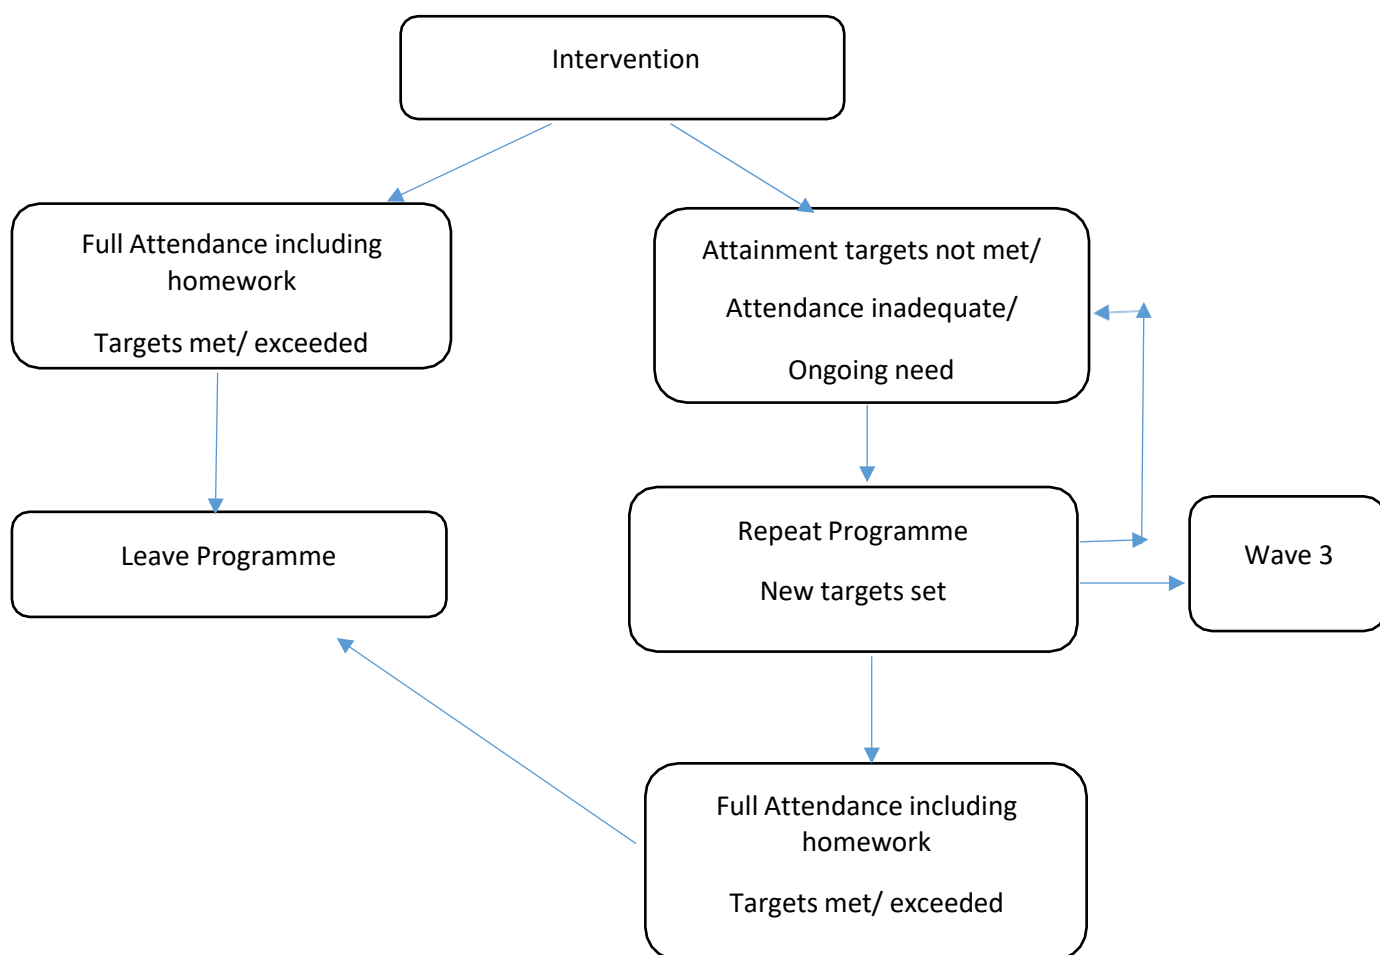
Intervention

Full Attendance including homework

Targets met/ exceeded

Attainment targets not met/

Attendance inadequate/

Ongoing need

Leave Programme

Repeat Programme

New targets set

Wave 3

Full Attendance including homework

Targets met/ exceeded